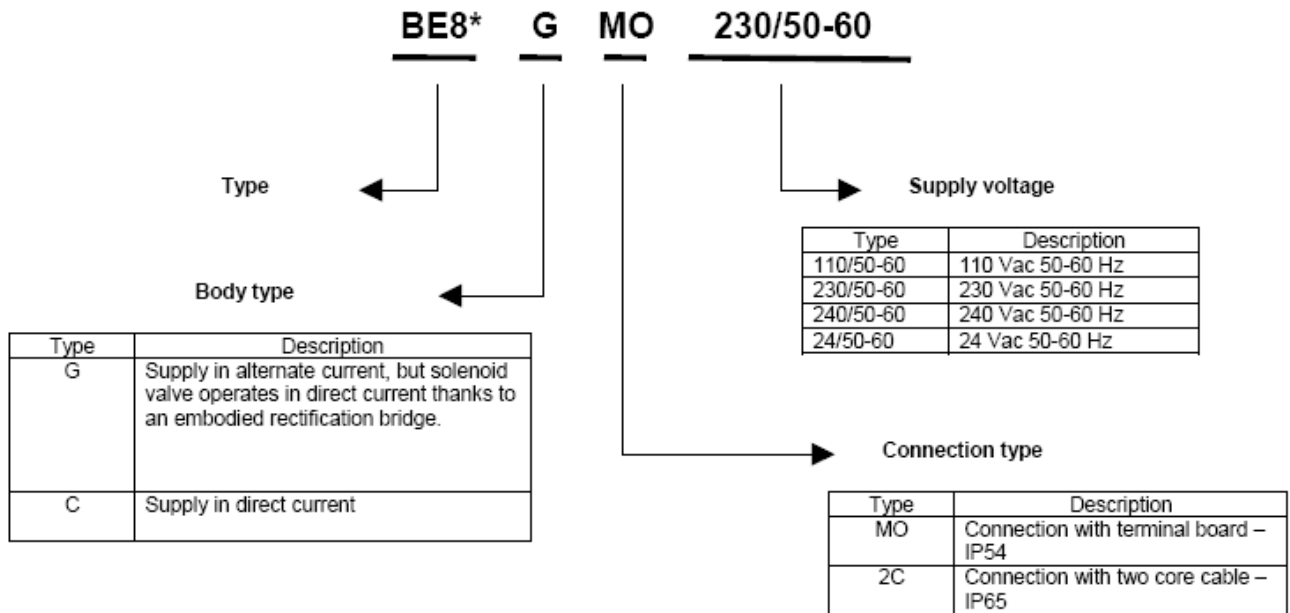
BE8* G MO 230/50-60

Type

Supply voltage

| Type | Description |
|---|---|
| 110/50-60 | 110 Vac 50-60 Hz |
| 230/50-60 | 230 Vac 50-60 Hz |
| 240/50-60 | 240 Vac 50-60 Hz |
| 24/50-60 | 24 Vac 50-60 Hz |

Body type

| Type | Description |
|---|---|
| G | Supply in alternate current, but solenoid valve operates in direct current thanks to an embodied rectification bridge. |
| C | Supply in direct current |

Connection type

| Type | Description |
|---|---|
| MO | Connection with terminal board – IP54 |
| 2C | Connection with two core cable – IP65 |